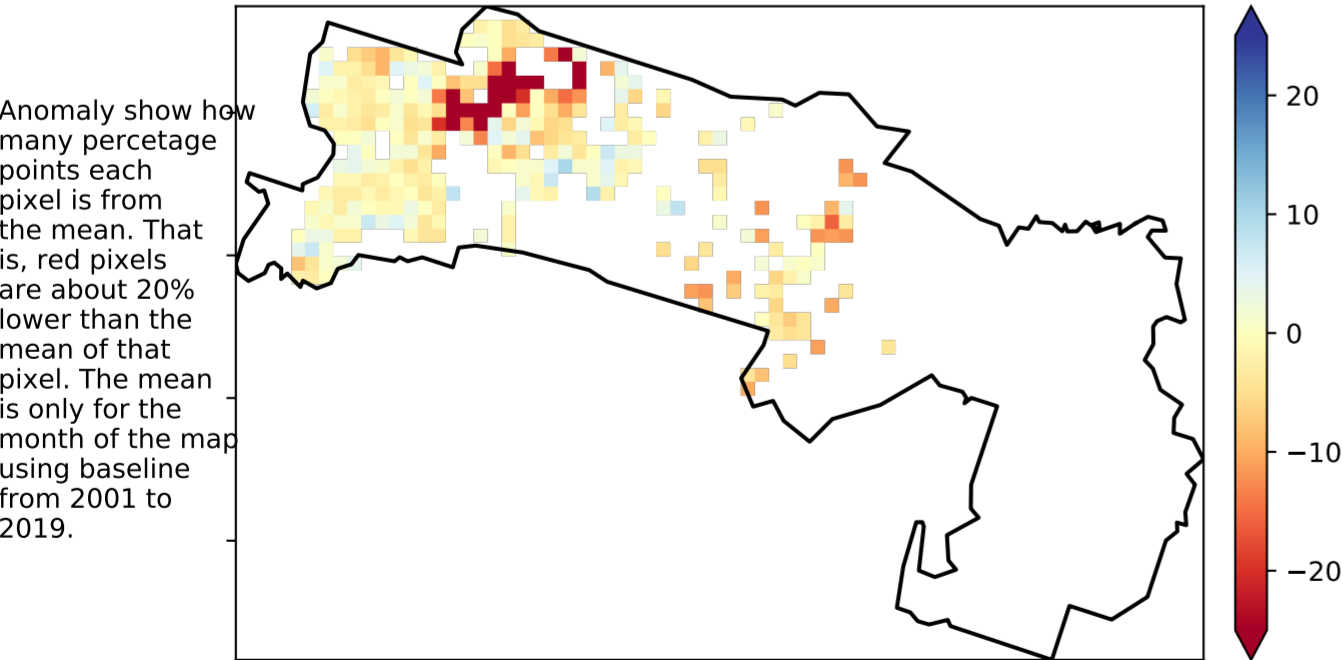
Anomaly show how many percetage points each pixel is from the mean. That is, red pixels are about 20% lower than the mean of that pixel. The mean is only for the month of the map using baseline from 2001 to 2019.

20
10
0
−10
−20